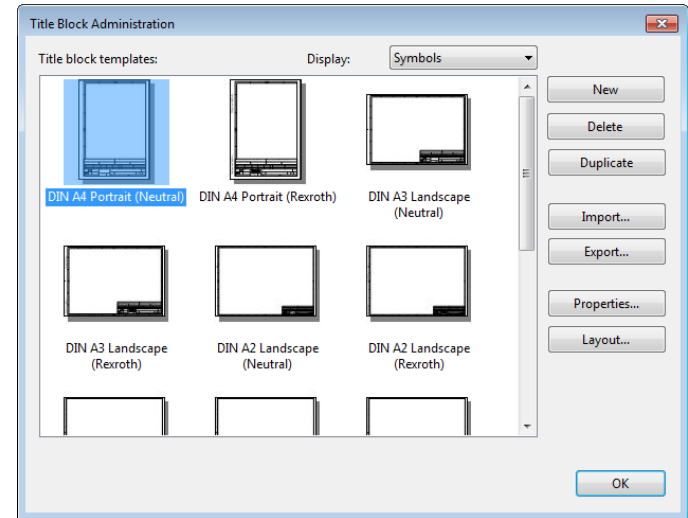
Title Block Administration

Title block templates:

Display: Symbols

DIN A4 Portrait (Neutral)

DIN A4 Portrait (Rexroth)

DIN A3 Landscape (Neutral)

DIN A3 Landscape (Rexroth)

DIN A2 Landscape (Neutral)

DIN A2 Landscape (Rexroth)

New

Delete

Duplicate

Import...

Export...

Properties...

Layout...

OK